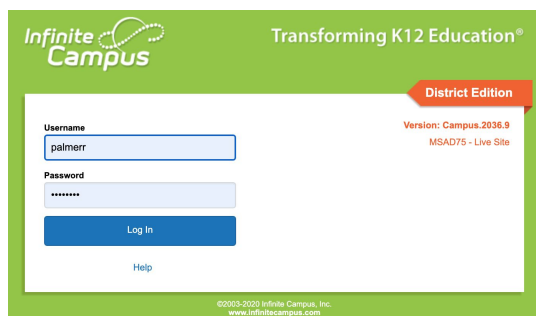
Infinite Campus

Transforming K12 Education®

District Edition

Username
palmerr

Password
••••••••

Log In

Help

Version: Campus.2036.9
MSAD75 - Live Site

©2003-2020 Infinite Campus, Inc.
www.infinitecampus.com